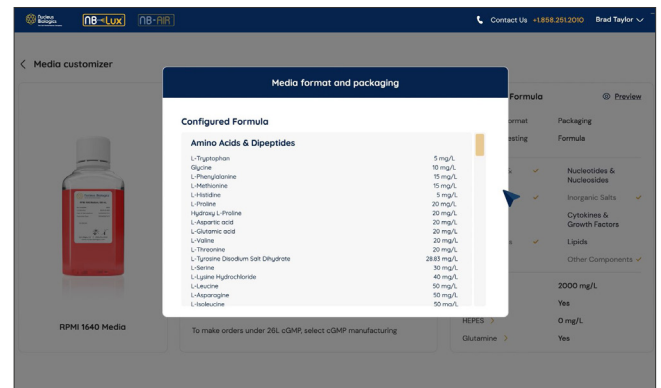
Nucleus Biologics NB-Lux NB-AIR

Contact Us +1.858.251.2010 Brad Taylor

< Media customizer

RPMI 1640 Media

To make orders under 26L cGMP, select cGMP manufacturing

Formula

Preview

ormat Packaging

esting Formula

Nucleotides & Nucleosides

Inorganic Salts

Cytokines & Growth Factors

Lipids

Other Components

2000 mg/L

Yes

HEPES > 0 mg/L

Glutamine > Yes

Media format and packaging

Configured Formula

Amino Acids & Dipeptides

| | |
|---|---|
| L-Tryptophan | 5 mg/L |
| Glycine | 10 mg/L |
| L-Phenylalanine | 15 mg/L |
| L-Methionine | 15 mg/L |
| L-Histidine | 5 mg/L |
| L-Proline | 20 mg/L |
| Hydroxy L-Proline | 20 mg/L |
| L-Aspartic acid | 20 mg/L |
| L-Glutamic acid | 20 mg/L |
| L-Valine | 20 mg/L |
| L-Threonine | 20 mg/L |
| L-Tyrosine Disodium Salt Dihydrate | 28.83 mg/L |
| L-Serine | 30 mg/L |
| L-Lysine Hydrochloride | 40 mg/L |
| L-Leucine | 50 mg/L |
| L-Asparagine | 50 mg/L |
| L-Isoleucine | 50 mg/L |